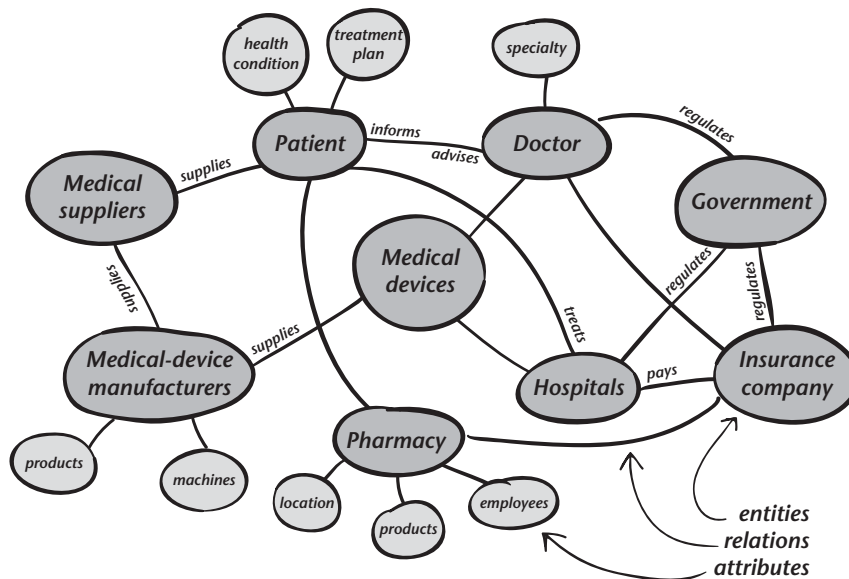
health condition

treatment plan

specialty

Patient

informs

advises

Doctor

regulates

supplies

Medical suppliers

Government

Medical devices

supplies

regulates

regulates

treats

supplies

Medical-device manufacturers

Hospitals

pays

Insurance company

Pharmacy

products

machines

location

products

employees

entities

relations

attributes